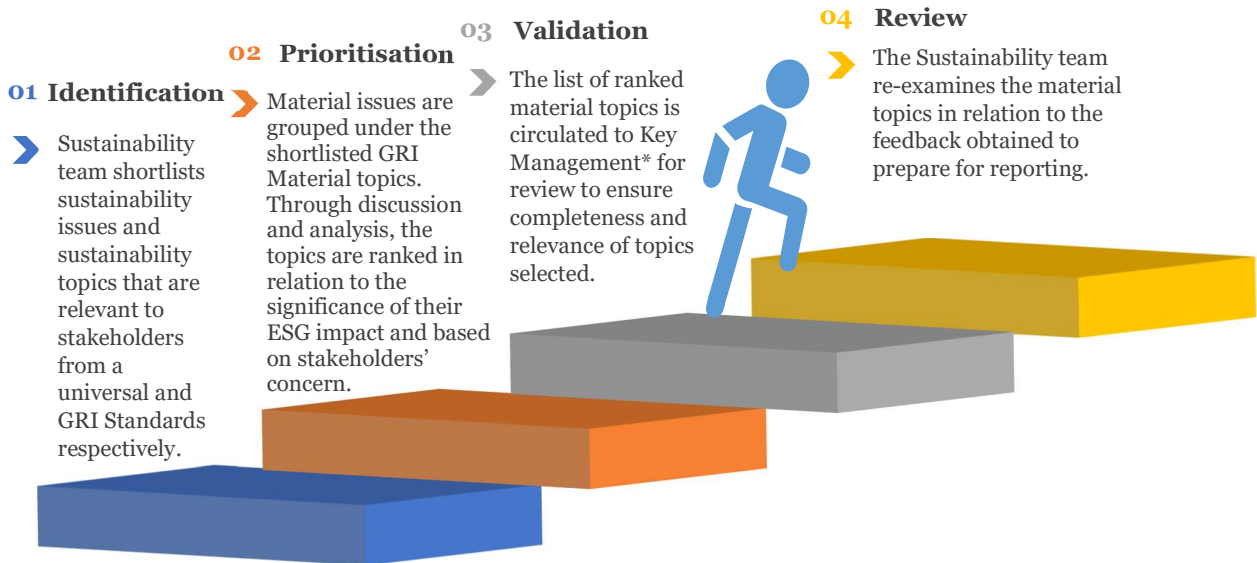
01 Identification

Sustainability team shortlists sustainability issues and sustainability topics that are relevant to stakeholders from a universal and GRI Standards respectively.

02 Prioritisation

Material issues are grouped under the shortlisted GRI Material topics. Through discussion and analysis, the topics are ranked in relation to the significance of their ESG impact and based on stakeholders' concern.

03 Validation

The list of ranked material topics is circulated to Key Management* for review to ensure completeness and relevance of topics selected.

04 Review

The Sustainability team re-examines the material topics in relation to the feedback obtained to prepare for reporting.